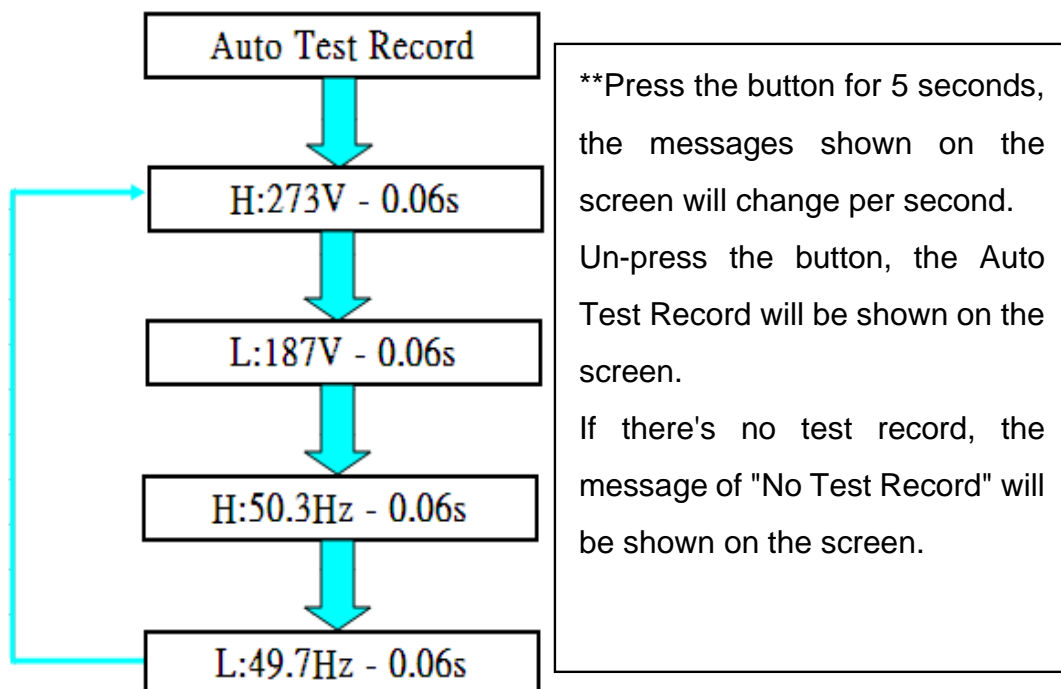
Auto Test Record

H:273V - 0.06s

L:187V - 0.06s

H:50.3Hz - 0.06s

L:49.7Hz - 0.06s

**Press the button for 5 seconds, the messages shown on the screen will change per second.
Un-press the button, the Auto Test Record will be shown on the screen.
If there's no test record, the message of "No Test Record" will be shown on the screen.